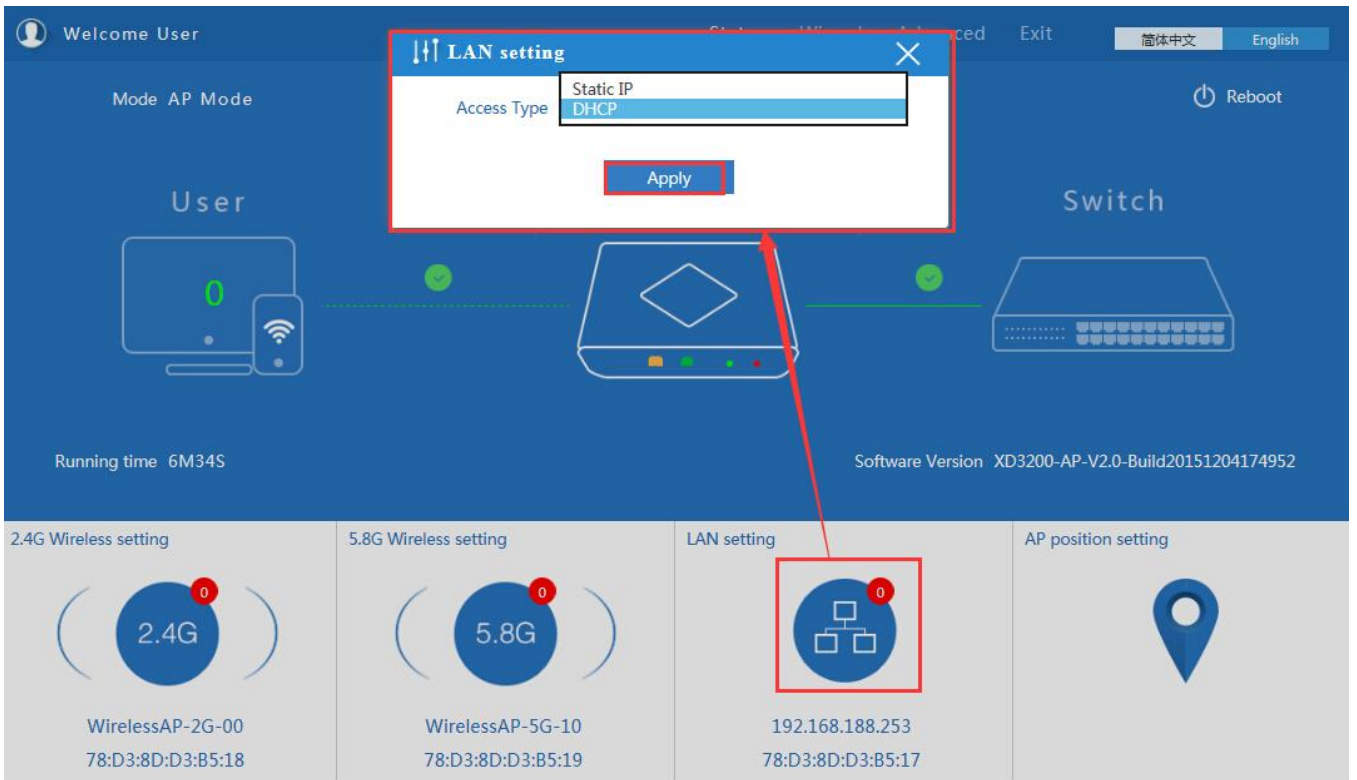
Welcome User

Status Wireless Advanced Exit 简体中文 English

Mode AP Mode

Reboot

LAN setting

Access Type

Static IP
DHCP

Apply

User

Switch

0

Running time 6M34S

Software Version XD3200-AP-V2.0-Build20151204174952

2.4G Wireless setting

0

2.4G

WirelessAP-2G-00
78:D3:8D:D3:B5:18

5.8G Wireless setting

0

5.8G

WirelessAP-5G-10
78:D3:8D:D3:B5:19

LAN setting

0

192.168.188.253
78:D3:8D:D3:B5:17

AP position setting